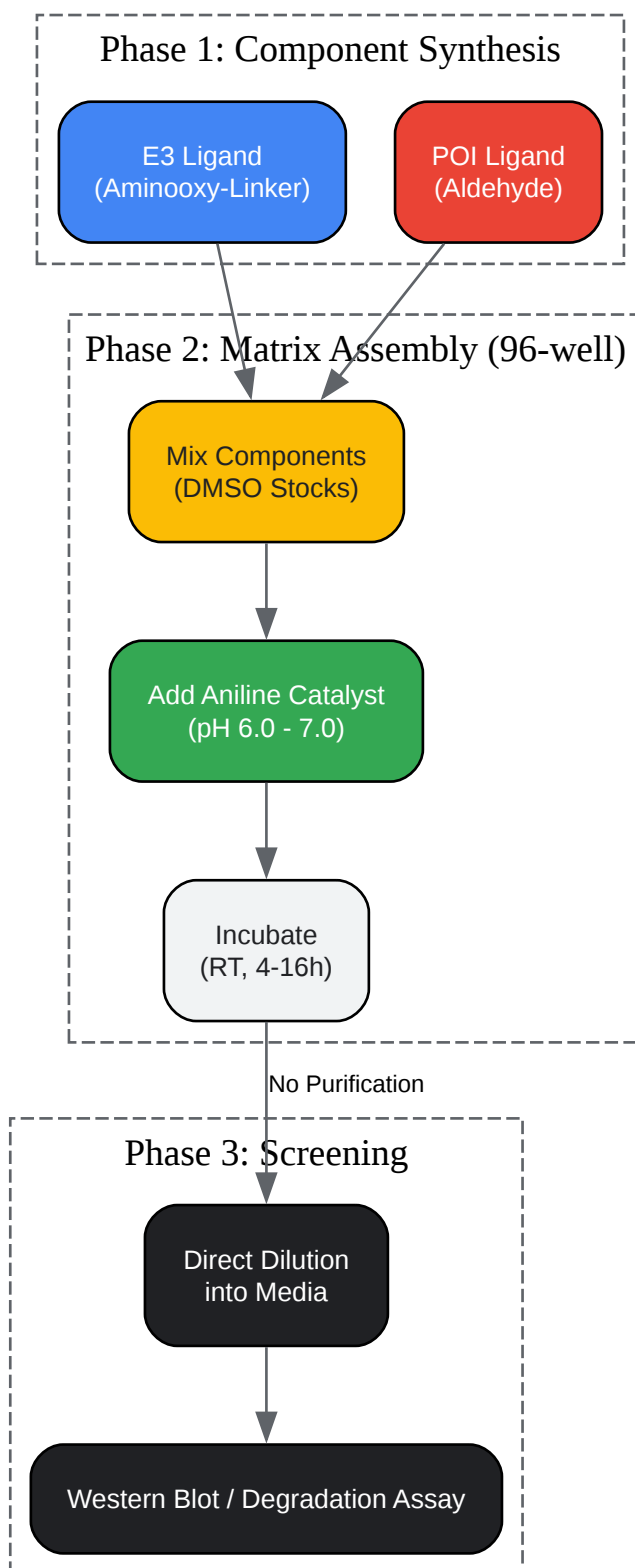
Phase 1: Component Synthesis

E3 Ligand
(Aminooxy-Linker)

POI Ligand
(Aldehyde)

Phase 2: Matrix Assembly (96-well)

Mix Components
(DMSO Stocks)

Add Aniline Catalyst
(pH 6.0 - 7.0)

Incubate
(RT, 4-16h)

No Purification

Phase 3: Screening

Direct Dilution
into Media

Western Blot / Degradation Assay